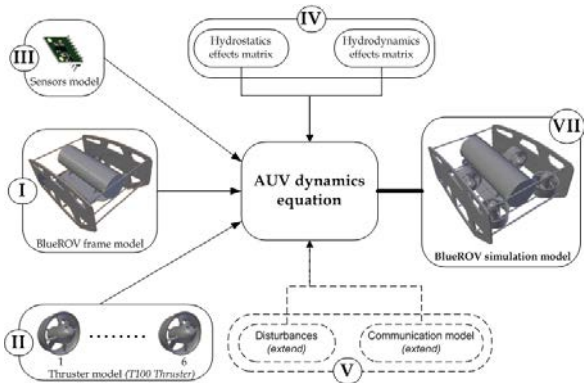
IV

Hydrostatics effects matrix

Hydrodynamics effects matrix

III

Sensors model

I

BlueROV frame model

AUV dynamics equation

VII

BlueROV simulation model

II

1

6

Thruster model (T100 Thruster)

Disturbances (extend)

Communication model (extend)

V